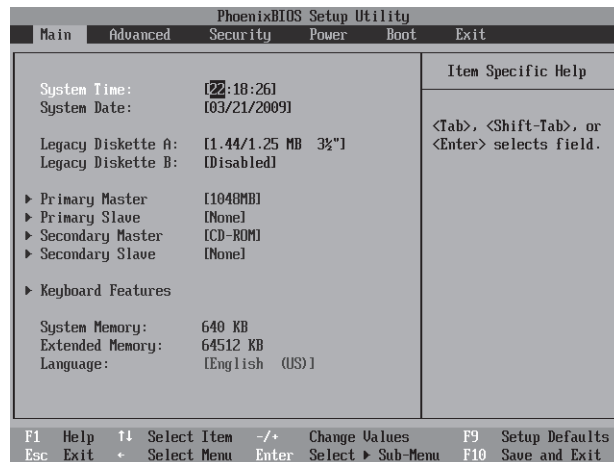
PhoenixBIOS Setup Utility
Main Advanced Security Power Boot Exit

System Time: [22:18:26]
System Date: [03/21/2009]

Legacy Diskette A: [1.44/1.25 MB 3½"]
Legacy Diskette B: [Disabled]

▶ Primary Master [1048MB]
▶ Primary Slave [None]
▶ Secondary Master [CD-ROM]
▶ Secondary Slave [None]

▶ Keyboard Features

System Memory: 640 KB
Extended Memory: 64512 KB
Language: [English (US)]

Item Specific Help

<Tab>, <Shift-Tab>, or <Enter> selects field.

F1 Help ↑↓ Select Item -/+ Change Values F9 Setup Defaults
Esc Exit ↔ Select Menu Enter Select ▶ Sub-Menu F10 Save and Exit